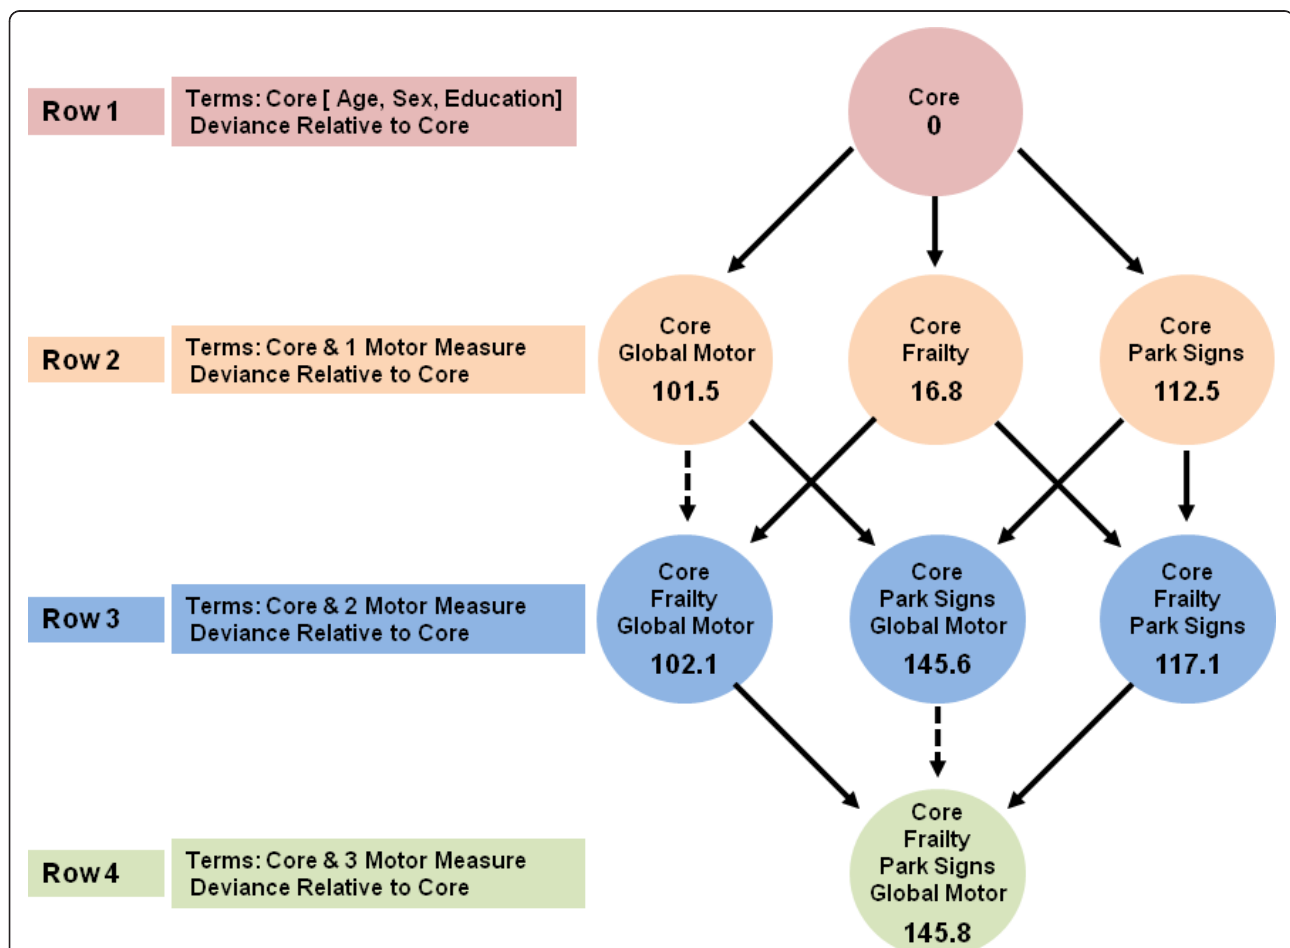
Row 1

Terms: Core [ Age, Sex, Education]
Deviance Relative to Core

Core
0

Row 2

Terms: Core & 1 Motor Measure
Deviance Relative to Core

Core
Global Motor
101.5

Core
Frailty
16.8

Core
Park Signs
112.5

Row 3

Terms: Core & 2 Motor Measure
Deviance Relative to Core

Core
Frailty
Global Motor
102.1

Core
Park Signs
Global Motor
145.6

Core
Frailty
Park Signs
117.1

Row 4

Terms: Core & 3 Motor Measure
Deviance Relative to Core

Core
Frailty
Park Signs
Global Motor
145.8